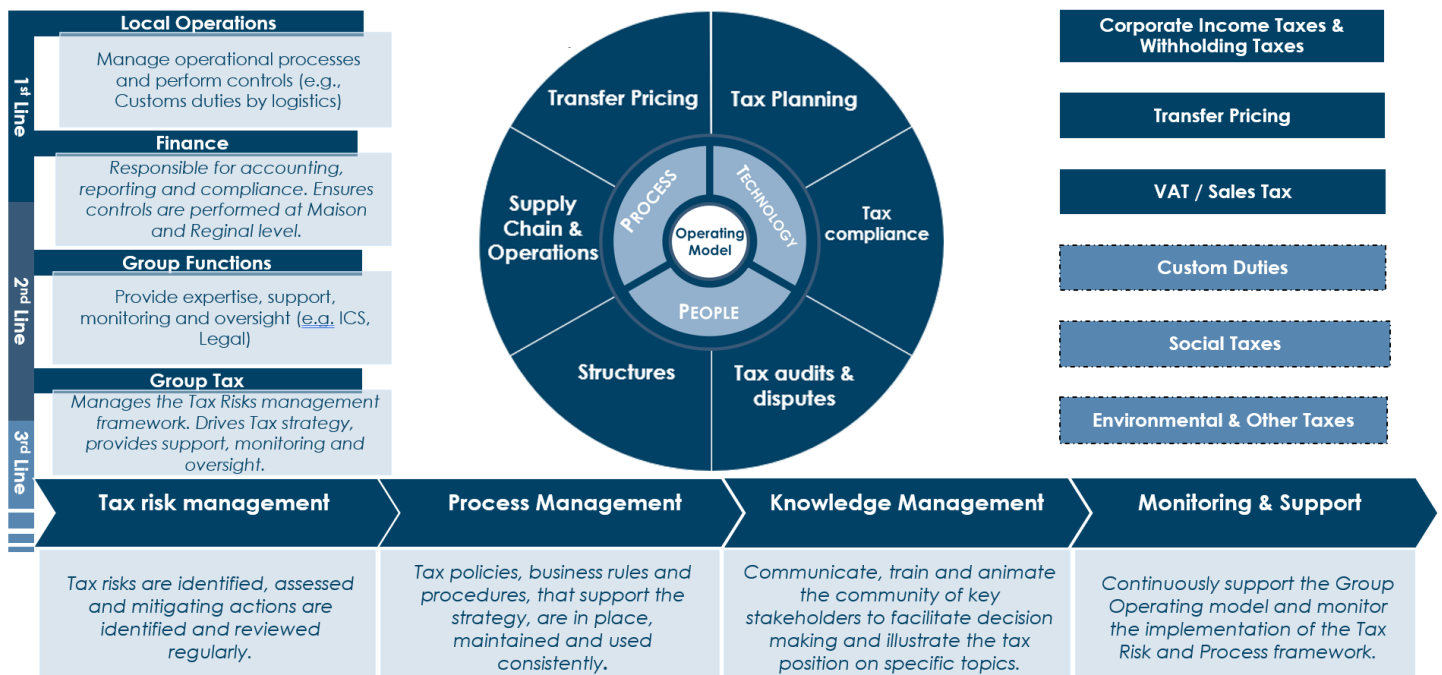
1st Line

Local Operations

Manage operational processes and perform controls (e.g., Customs duties by logistics)

Finance

Responsible for accounting, reporting and compliance. Ensures controls are performed at Maison and Reginal level.

2nd Line

Group Functions

Provide expertise, support, monitoring and oversight (e.g. ICS, Legal)

Group Tax

Manages the Tax Risks management framework. Drives Tax strategy, provides support, monitoring and oversight.

3rd Line

Transfer Pricing

Tax Planning

Supply Chain & Operations

Tax compliance

Structures

Tax audits & disputes

PROCESS

TECHNOLOGY

PEOPLE

Operating Model

Corporate Income Taxes & Withholding Taxes

Transfer Pricing

VAT / Sales Tax

Custom Duties

Social Taxes

Environmental & Other Taxes

Tax risk management

Process Management

Knowledge Management

Monitoring & Support

Tax risks are identified, assessed and mitigating actions are identified and reviewed regularly.

Tax policies, business rules and procedures, that support the strategy, are in place, maintained and used consistently.

Communicate, train and animate the community of key stakeholders to facilitate decision making and illustrate the tax position on specific topics.

Continuously support the Group Operating model and monitor the implementation of the Tax Risk and Process framework.